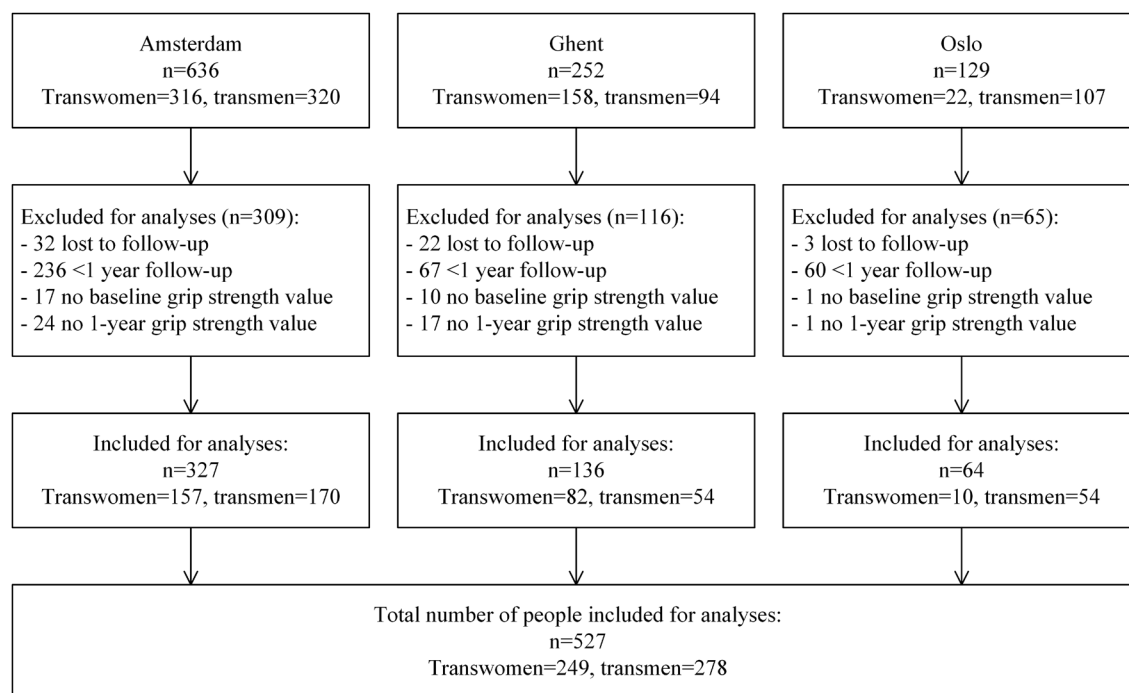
Amsterdam
n=636
Transwomen=316, transmen=320

Ghent
n=252
Transwomen=158, transmen=94

Oslo
n=129
Transwomen=22, transmen=107

Excluded for analyses (n=309):
- 32 lost to follow-up
- 236 <1 year follow-up
- 17 no baseline grip strength value
- 24 no 1-year grip strength value

Excluded for analyses (n=116):
- 22 lost to follow-up
- 67 <1 year follow-up
- 10 no baseline grip strength value
- 17 no 1-year grip strength value

Excluded for analyses (n=65):
- 3 lost to follow-up
- 60 <1 year follow-up
- 1 no baseline grip strength value
- 1 no 1-year grip strength value

Included for analyses:
n=327
Transwomen=157, transmen=170

Included for analyses:
n=136
Transwomen=82, transmen=54

Included for analyses:
n=64
Transwomen=10, transmen=54

Total number of people included for analyses:
n=527
Transwomen=249, transmen=278